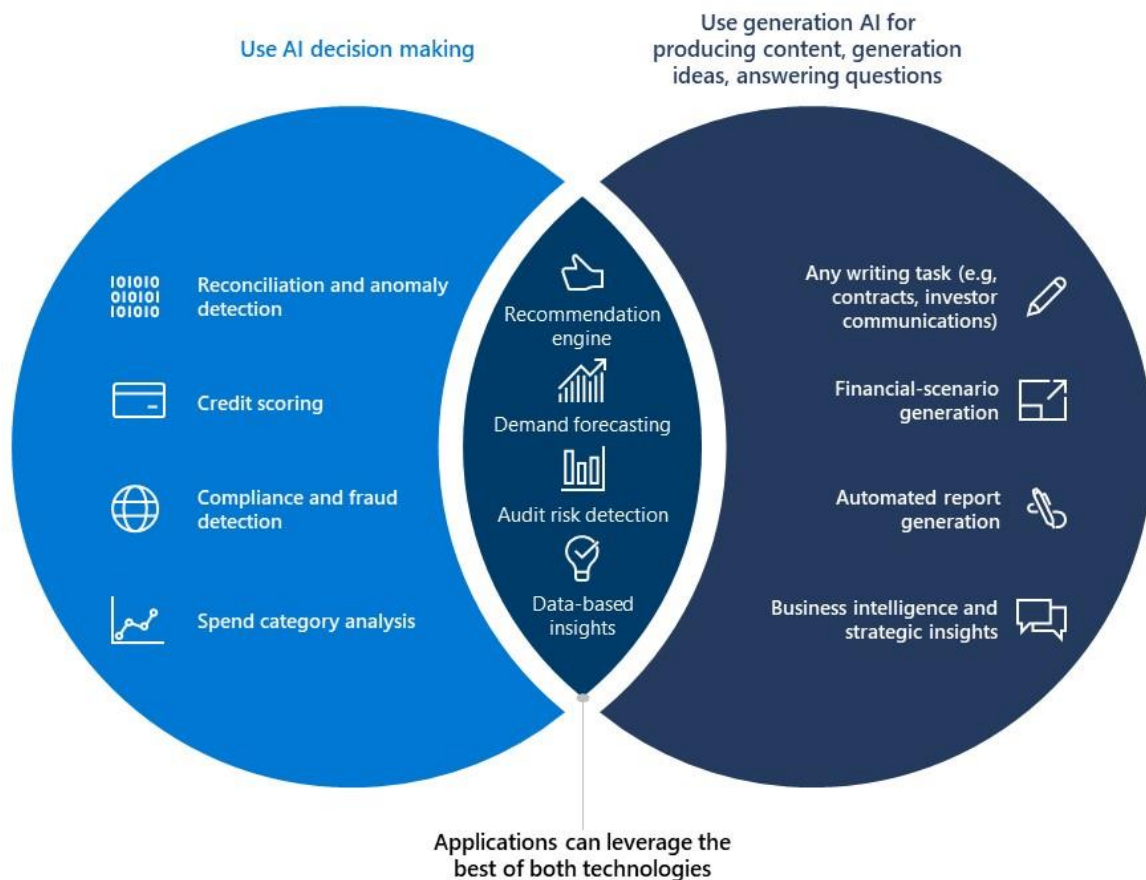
Use AI decision making

Use generation AI for producing content, generation ideas, answering questions

101010
010101
101010

Reconciliation and anomaly detection

Credit scoring

Compliance and fraud detection

Spend category analysis

Recommendation engine

Demand forecasting

Audit risk detection

Data-based insights

Any writing task (e.g, contracts, investor communications)

Financial-scenario generation

Automated report generation

Business intelligence and strategic insights

Applications can leverage the best of both technologies